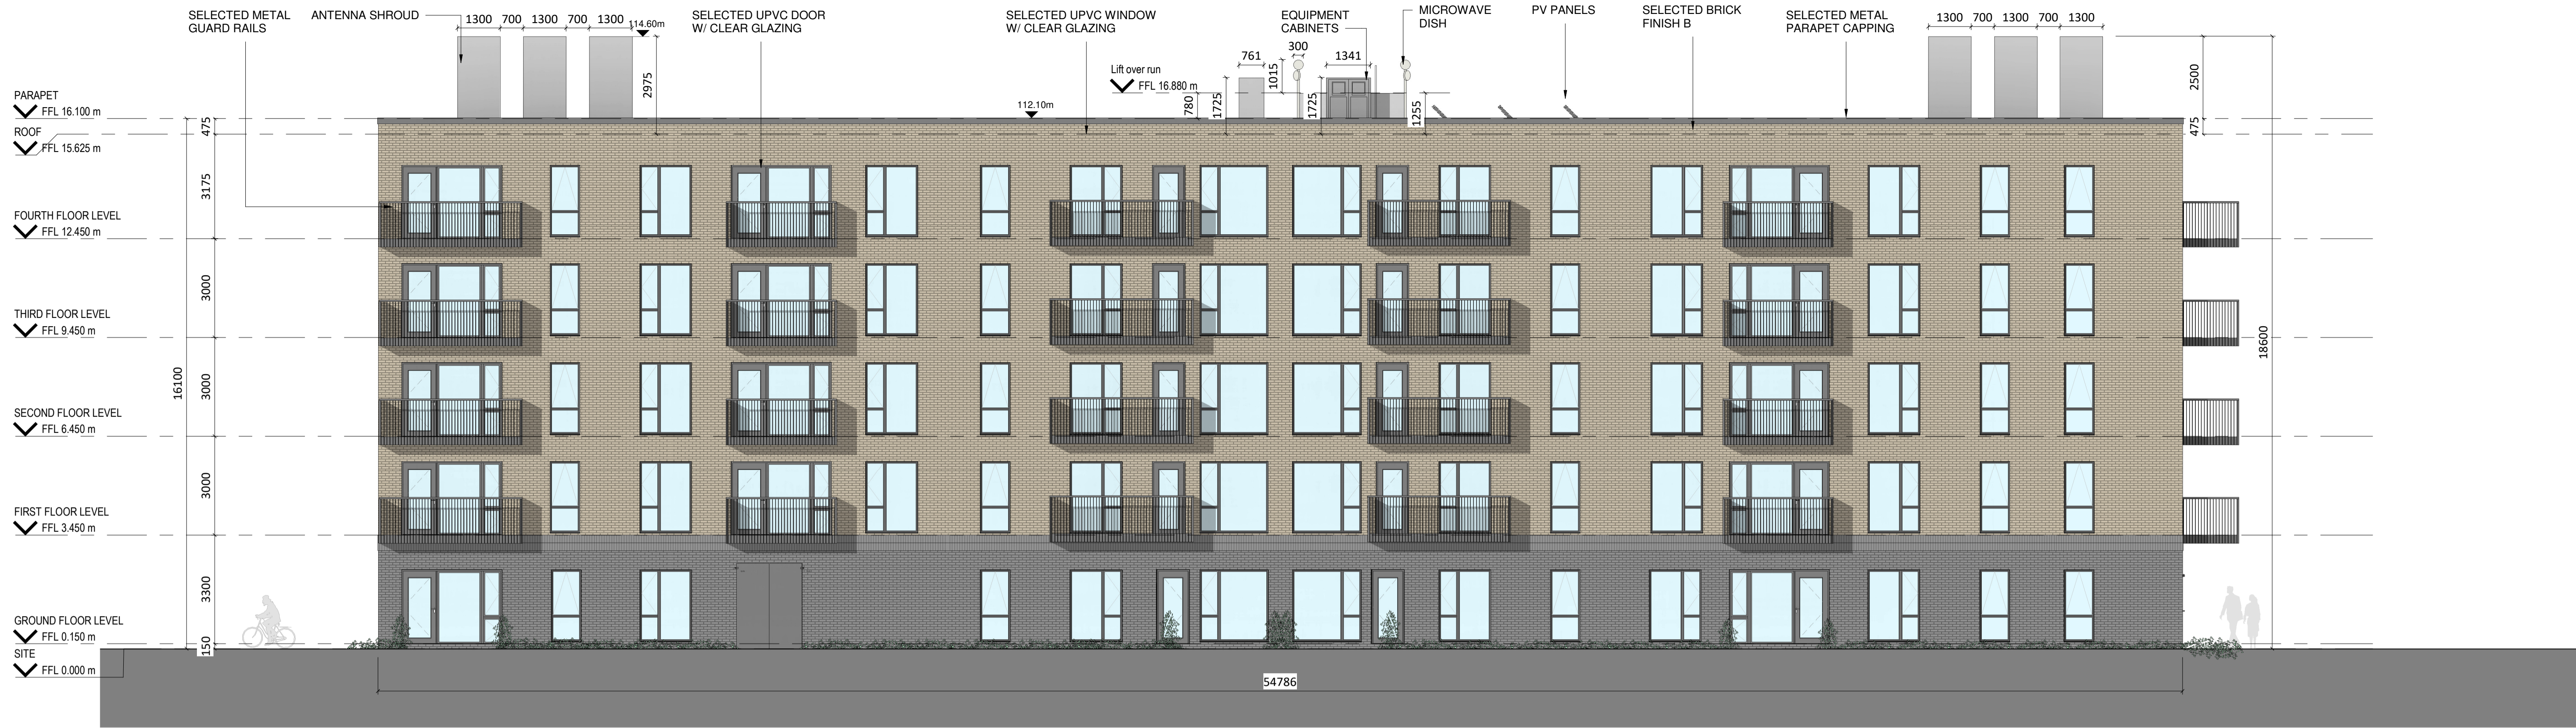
SELECTED METAL GUARD RAILS

ANTENNA SHROUD

1300 700 1300 700 1300

114.60m

SELECTED UPVC DOOR W/ CLEAR GLAZING

SELECTED UPVC WINDOW W/ CLEAR GLAZING

EQUIPMENT CABINETS

MICROWAVE DISH

PV PANELS

SELECTED BRICK FINISH B

SELECTED METAL PARAPET CAPPING

1300 700 1300 700 1300

2975

Lift over run
FFL 16.880 m

112.10m

761

300

1341

1015

780

1725

1725

1255

2500

475

PARAPET
FFL 16.100 m

ROOF
FFL 15.625 m

475

3175

FOURTH FLOOR LEVEL
FFL 12.450 m

3000

THIRD FLOOR LEVEL
FFL 9.450 m

3000

16100

SECOND FLOOR LEVEL
FFL 6.450 m

3000

FIRST FLOOR LEVEL
FFL 3.450 m

3300

GROUND FLOOR LEVEL
FFL 0.150 m

150

SITE
FFL 0.000 m

18600

54786